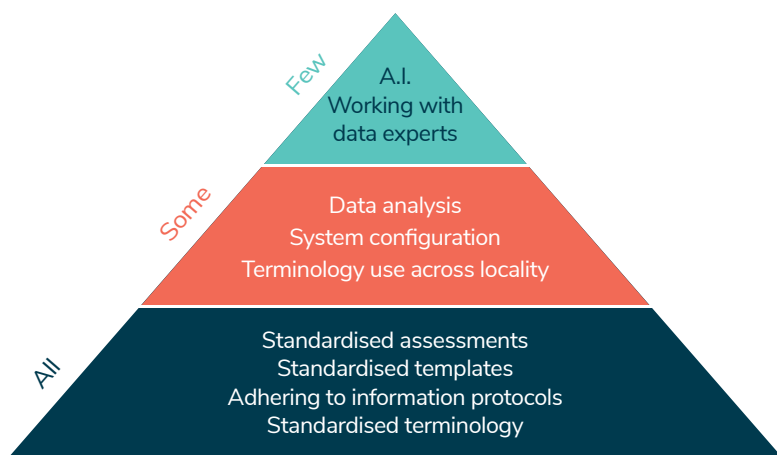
Few

A.I.
Working with data experts

Some

Data analysis
System configuration
Terminology use across locality

All

Standardised assessments
Standardised templates
Adhering to information protocols
Standardised terminology